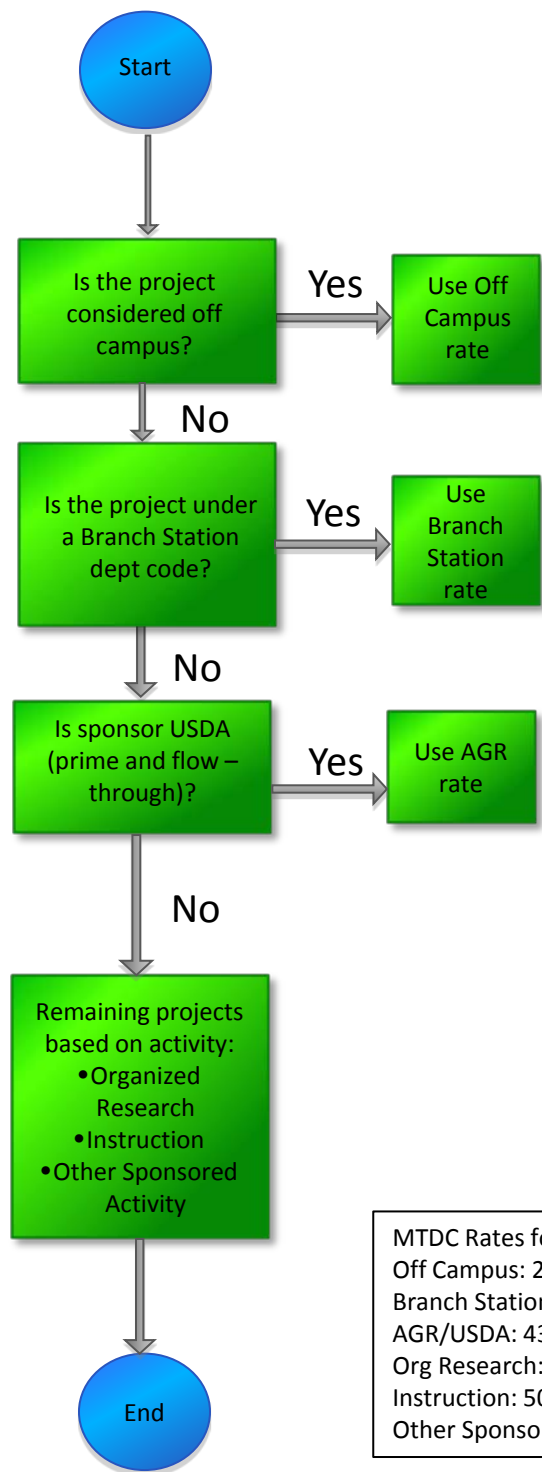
Start

Is the project considered off campus?

Yes

Use Off Campus rate

No

Is the project under a Branch Station dept code?

Yes

Use Branch Station rate

No

Is sponsor USDA (prime and flow – through)?

Yes

Use AGR rate

No

Remaining projects based on activity:
•Organized Research
•Instruction
•Other Sponsored Activity

End

MTDC Rates f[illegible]
Off Campus: 2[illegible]
Branch Statio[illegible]
AGR/USDA: 4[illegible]
Org Research: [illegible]
Instruction: 5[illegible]
Other Sponso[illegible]